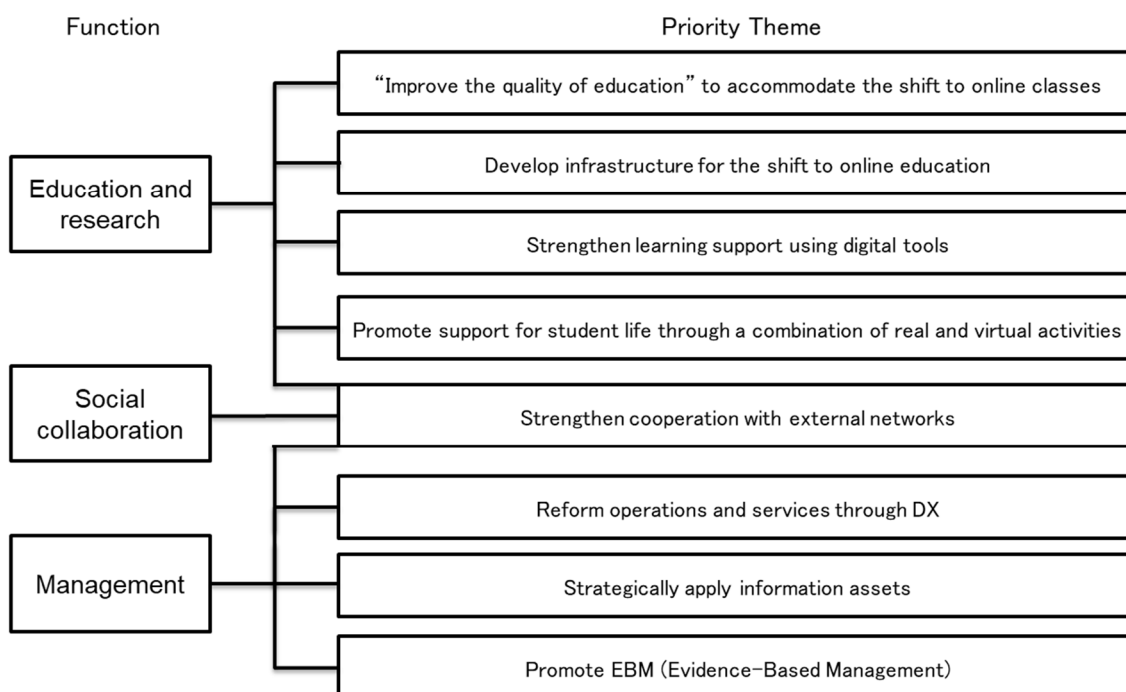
Function

Priority Theme

“Improve the quality of education” to accommodate the shift to online classes

Develop infrastructure for the shift to online education

Education and research

Strengthen learning support using digital tools

Promote support for student life through a combination of real and virtual activities

Social collaboration

Strengthen cooperation with external networks

Reform operations and services through DX

Management

Strategically apply information assets

Promote EBM (Evidence-Based Management)